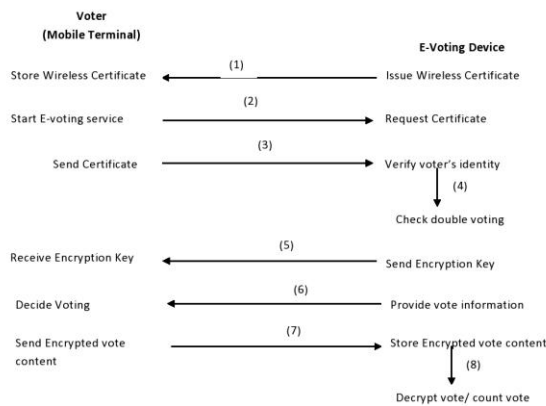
Voter
(Mobile Terminal)

E-Voting Device

Store Wireless Certificate

(1)

Issue Wireless Certificate

Start E-voting service

(2)

Request Certificate

Send Certificate

(3)

Verify voter's identity

(4)

Check double voting

Receive Encryption Key

(5)

Send Encryption Key

Decide Voting

(6)

Provide vote information

Send Encrypted vote content

(7)

Store Encrypted vote content

(8)

Decrypt vote/ count vote